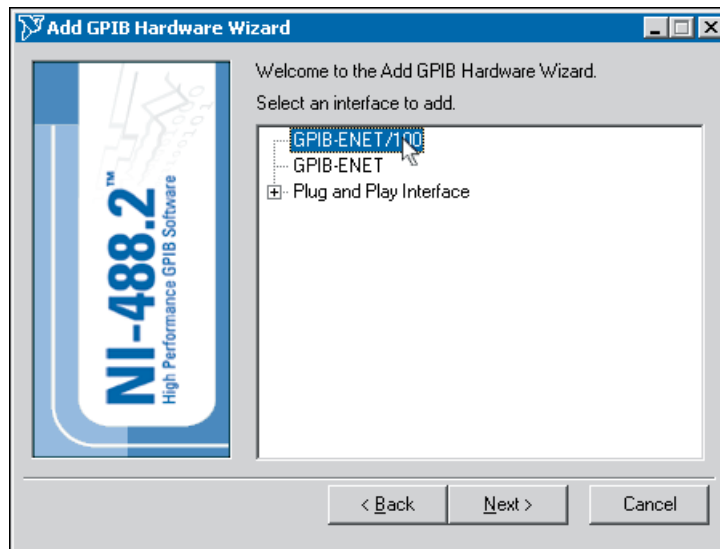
Add GPIB Hardware Wizard

NI-488.2™
High Performance GPIB Software

Welcome to the Add GPIB Hardware Wizard.

Select an interface to add.

GPIB-ENET/100
GPIB-ENET
Plug and Play Interface

< Back
Next >
Cancel